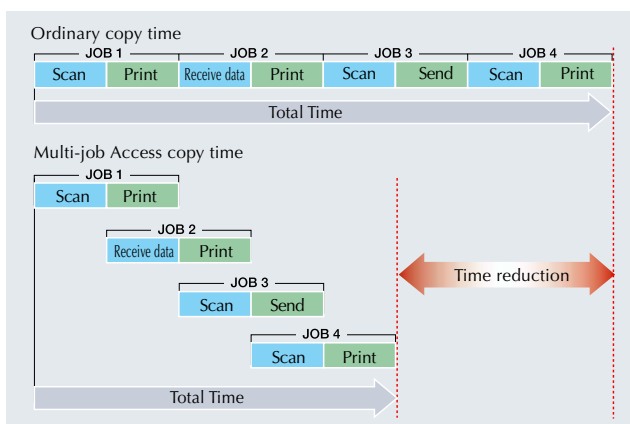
Ordinary copy time

JOB 1 JOB 2 JOB 3 JOB 4

Scan Print Receive data Print Scan Send Scan Print

Total Time

Multi-job Access copy time

JOB 1

Scan Print

JOB 2

Receive data Print

JOB 3

Scan Send

JOB 4

Scan Print

Time reduction

Total Time